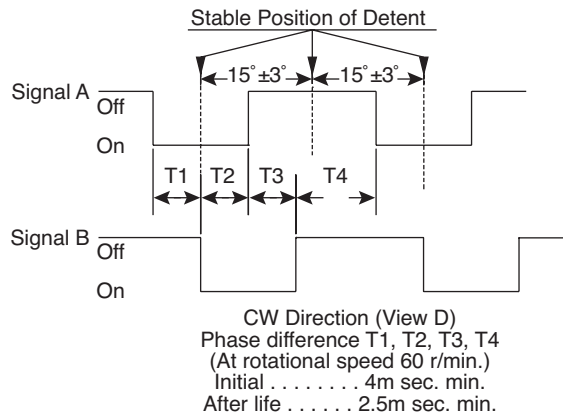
Stable Position of Detent

15˚ ±3˚

15˚ ±3˚

Signal A

Off

On

T1

T2

T3

T4

Signal B

Off

On

CW Direction (View D)
Phase difference T1, T2, T3, T4
(At rotational speed 60 r/min.)
Initial . . . . . . . . 4m sec. min.
After life . . . . . . 2.5m sec. min.